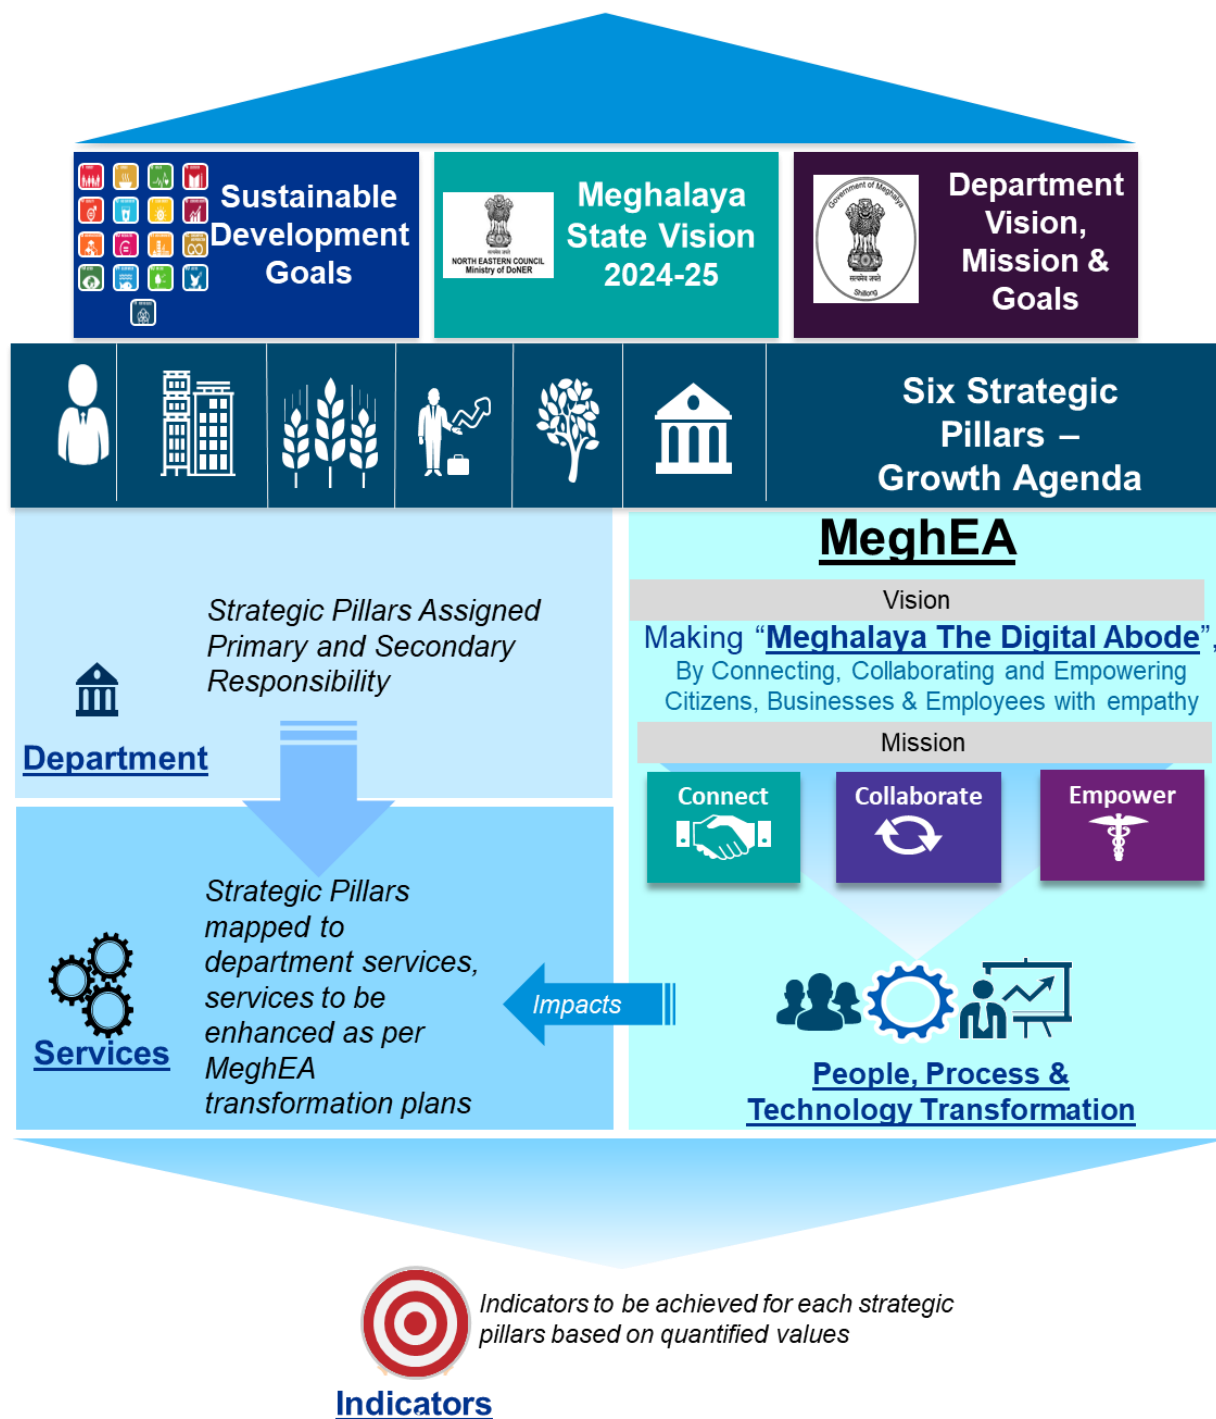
Sustainable Development Goals

NORTH EASTERN COUNCIL Ministry of DoNER

Meghalaya State Vision 2024-25

Government of Meghalaya

Shillong

Department Vision, Mission & Goals

Six Strategic Pillars – Growth Agenda

Strategic Pillars Assigned Primary and Secondary Responsibility

Department

MeghEA

Vision

Making "Meghalaya The Digital Abode", By Connecting, Collaborating and Empowering Citizens, Businesses & Employees with empathy

Mission

Connect

Collaborate

Empower

Strategic Pillars mapped to department services, services to be enhanced as per MeghEA transformation plans

Services

Impacts

People, Process & Technology Transformation

Indicators to be achieved for each strategic pillars based on quantified values

Indicators